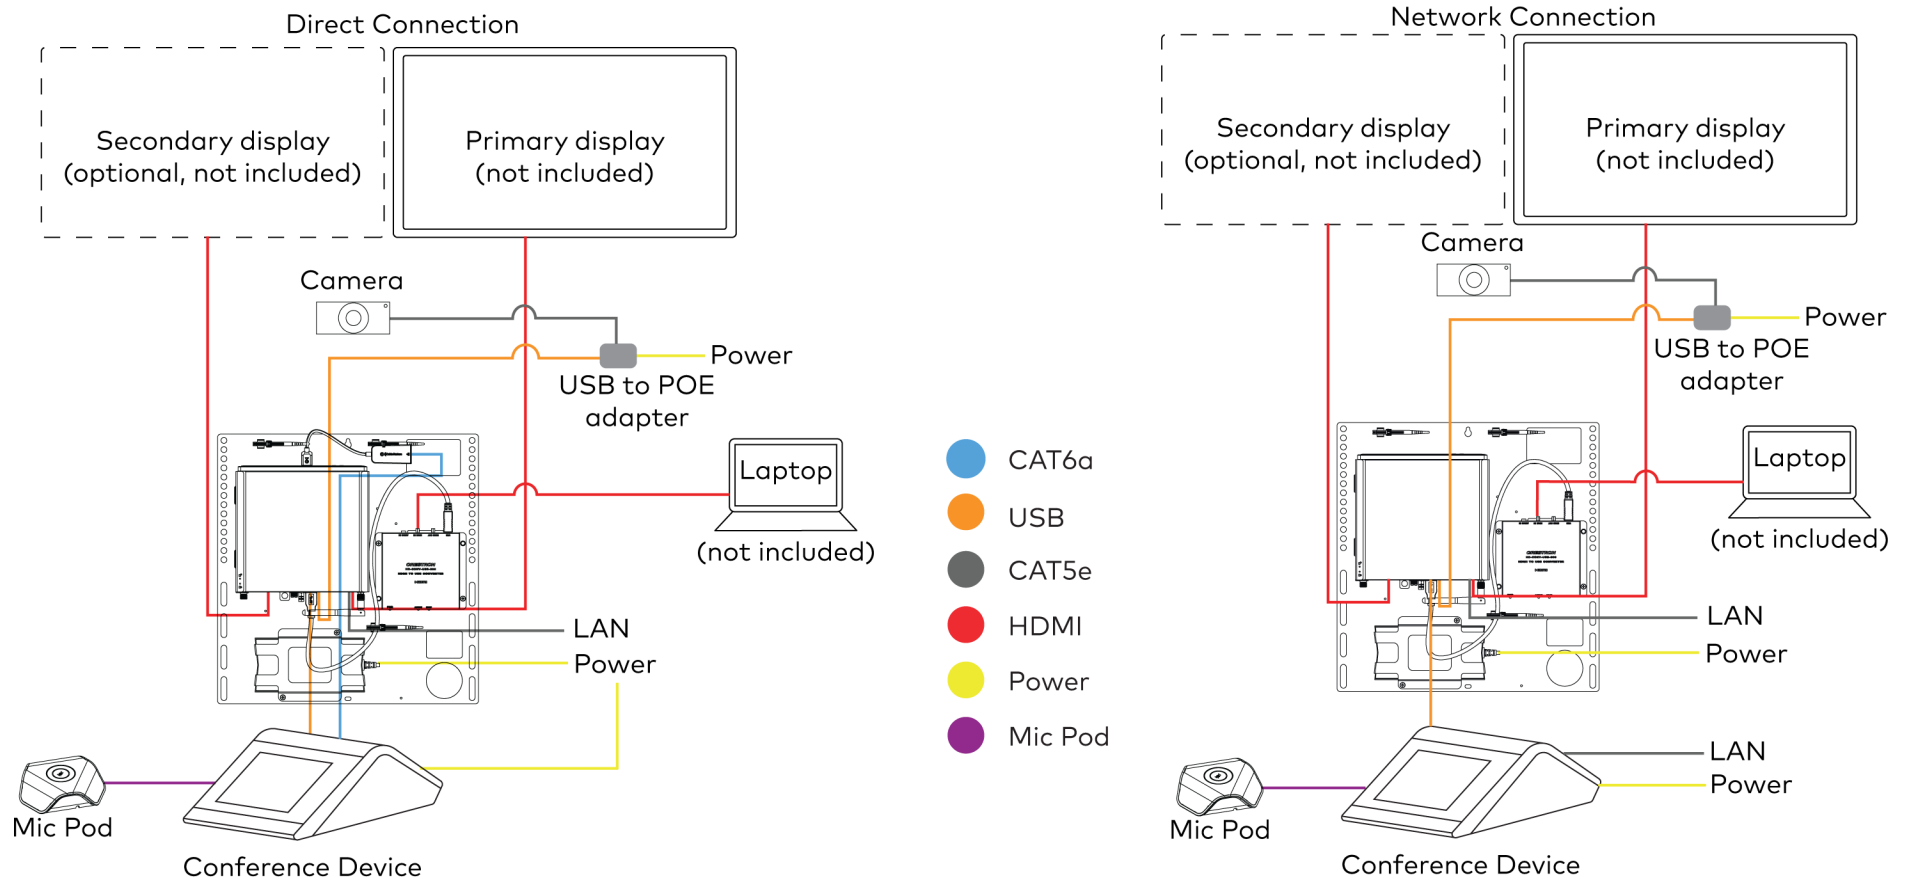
Direct Connection

Secondary display (optional, not included)

Primary display (not included)

Camera

Power

USB to POE adapter

Laptop

(not included)

LAN

Power

Mic Pod

Conference Device

CAT6a

USB

CAT5e

HDMI

Power

Mic Pod

Network Connection

Secondary display (optional, not included)

Primary display (not included)

Camera

Power

USB to POE adapter

Laptop

(not included)

LAN

Power

LAN

Power

Mic Pod

Conference Device